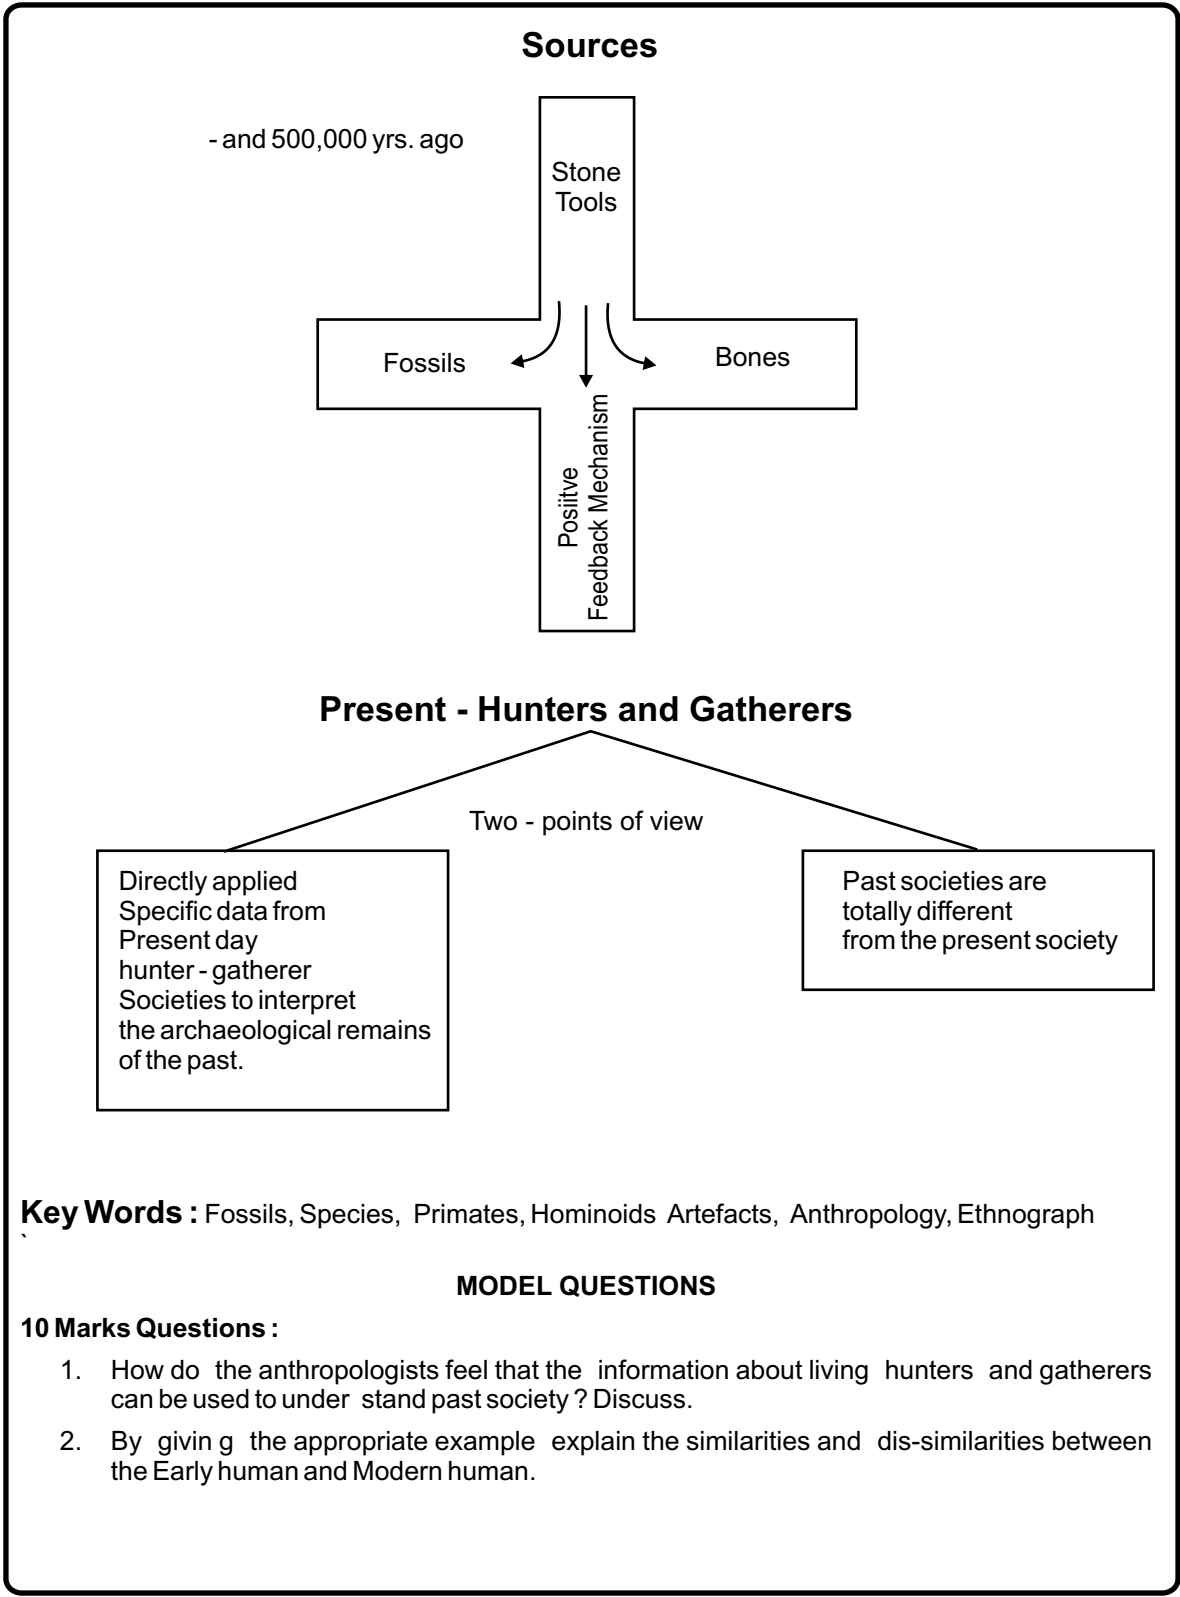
Sources

- and 500,000 yrs. ago

Stone Tools

Fossils

Bones

Positive Feedback Mechanism

Present - Hunters and Gatherers

Two - points of view

Directly applied Specific data from Present day hunter - gatherer Societies to interpret the archaeological remains of the past.

Past societies are totally different from the present society

Key Words : Fossils, Species, Primates, Hominoids Artefacts, Anthropology, Ethnograph

`

MODEL QUESTIONS

10 Marks Questions :

1. How do the anthropologists feel that the information about living hunters and gatherers can be used to under stand past society ? Discuss.

2. By givin g the appropriate example explain the similarities and dis-similarities between the Early human and Modern human.